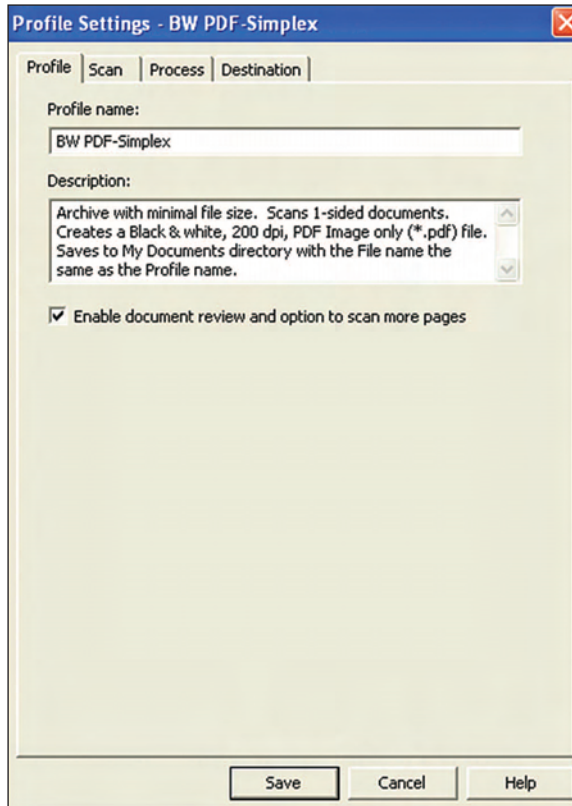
Profile Settings - BW PDF-Simplex

Profile | Scan | Process | Destination

Profile name:

BW PDF-Simplex

Description:

Archive with minimal file size. Scans 1-sided documents. Creates a Black & white, 200 dpi, PDF Image only (*.pdf) file. Saves to My Documents directory with the File name the same as the Profile name.

☑ Enable document review and option to scan more pages

Save | Cancel | Help